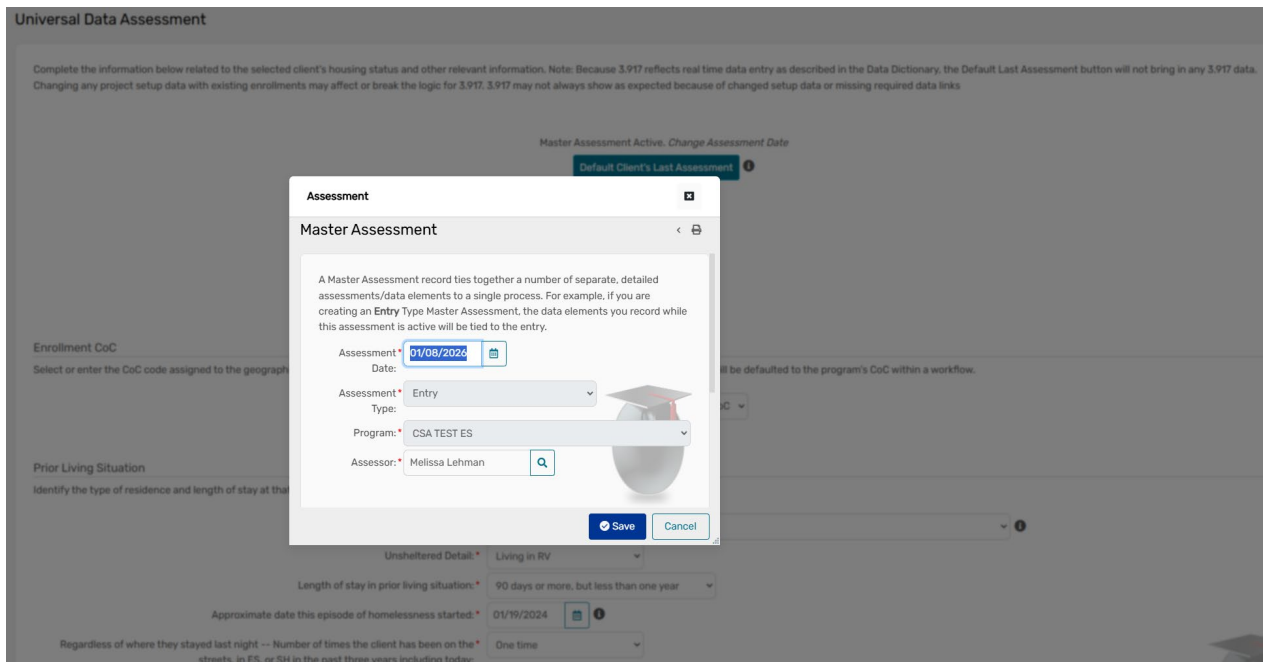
Universal Data Assessment

Complete the information below related to the selected client's housing status and other relevant information. Note: Because 3.917 reflects real time data entry as described in the Data Dictionary, the Default Last Assessment button will not bring in any 3.917 data. Changing any project setup data with existing enrollments may affect or break the logic for 3.917. 3.917 may not always show as expected because of changed setup data or missing required data links

Master Assessment Active. Change Assessment Date

Default Client's Last Assessment

Enrollment CoC

Select or enter the CoC code assigned to the geograph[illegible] ll be defaulted to the program's CoC within a workflow.

Prior Living Situation

Identify the type of residence and length of stay at tha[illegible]

Unsheltered Detail: * Living in RV

Length of stay in prior living situation: * 90 days or more, but less than one year

Approximate date this episode of homelessness started: * 01/19/2024

Regardless of where they stayed last night -- Number of times the client has been on the * streets, in ES, or SH in the past three years including today: One time

Assessment

Master Assessment

A Master Assessment record ties together a number of separate, detailed assessments/data elements to a single process. For example, if you are creating an **Entry** Type Master Assessment, the data elements you record while this assessment is active will be tied to the entry.

Assessment Date: * 01/08/2026

Assessment Type: * Entry

Program: * CSA TEST ES

Assessor: * Melissa Lehman

Save

Cancel